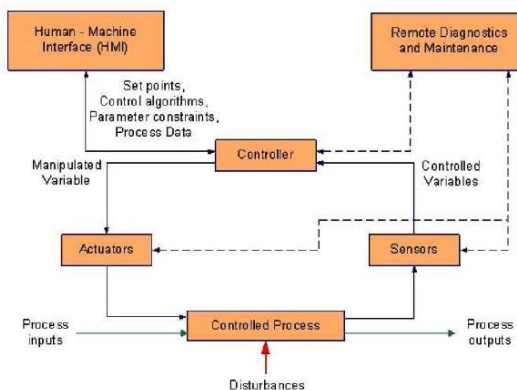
Human - Machine Interface (HMI)

Remote Diagnostics and Maintenance

Set points, Control algorithms, Parameter constraints, Process Data

Controller

Manipulated Variable

Controlled Variables

Actuators

Sensors

Process inputs

Controlled Process

Process outputs

Disturbances